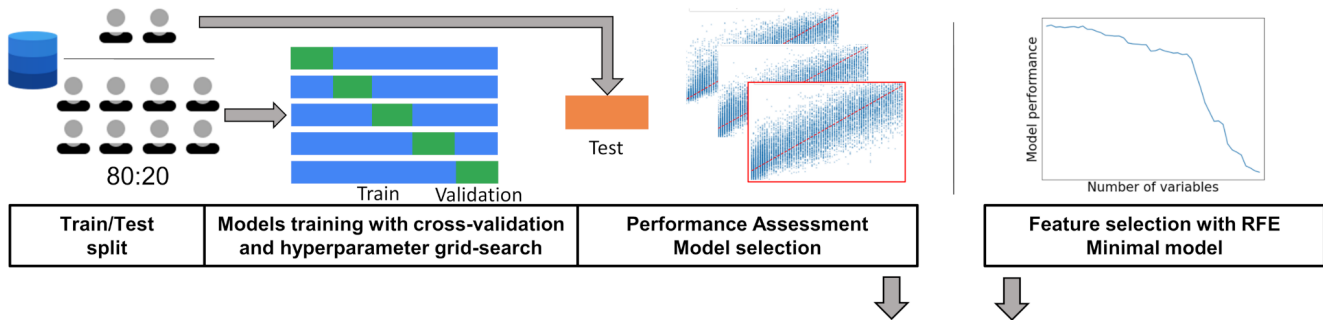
80:20

Train

Validation

Test

Model performance

Number of variables

| Train/Test split | Models training with cross-validation and hyperparameter grid-search | Performance Assessment Model selection |
|---|---|---|

| Feature selection with RFE Minimal model |
|---|